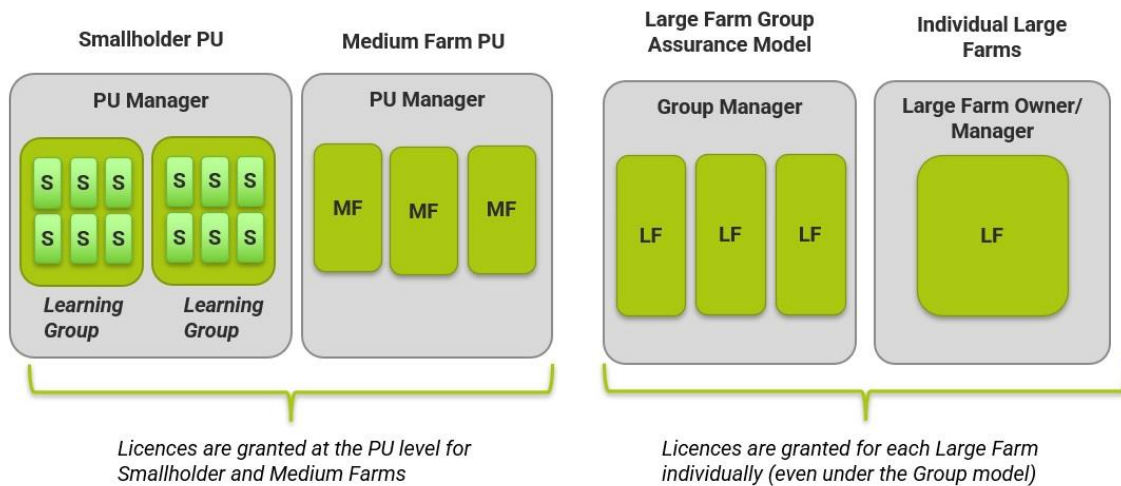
Smallholder PU

PU Manager

| S | S | S |
|---|---|---|
| S | S | S |

| S | S | S |
|---|---|---|
| S | S | S |

Learning Group

Learning Group

Medium Farm PU

PU Manager

MF MF MF

Large Farm Group Assurance Model

Group Manager

LF LF LF

Individual Large Farms

Large Farm Owner/ Manager

LF

Licences are granted at the PU level for Smallholder and Medium Farms

Licences are granted for each Large Farm individually (even under the Group model)